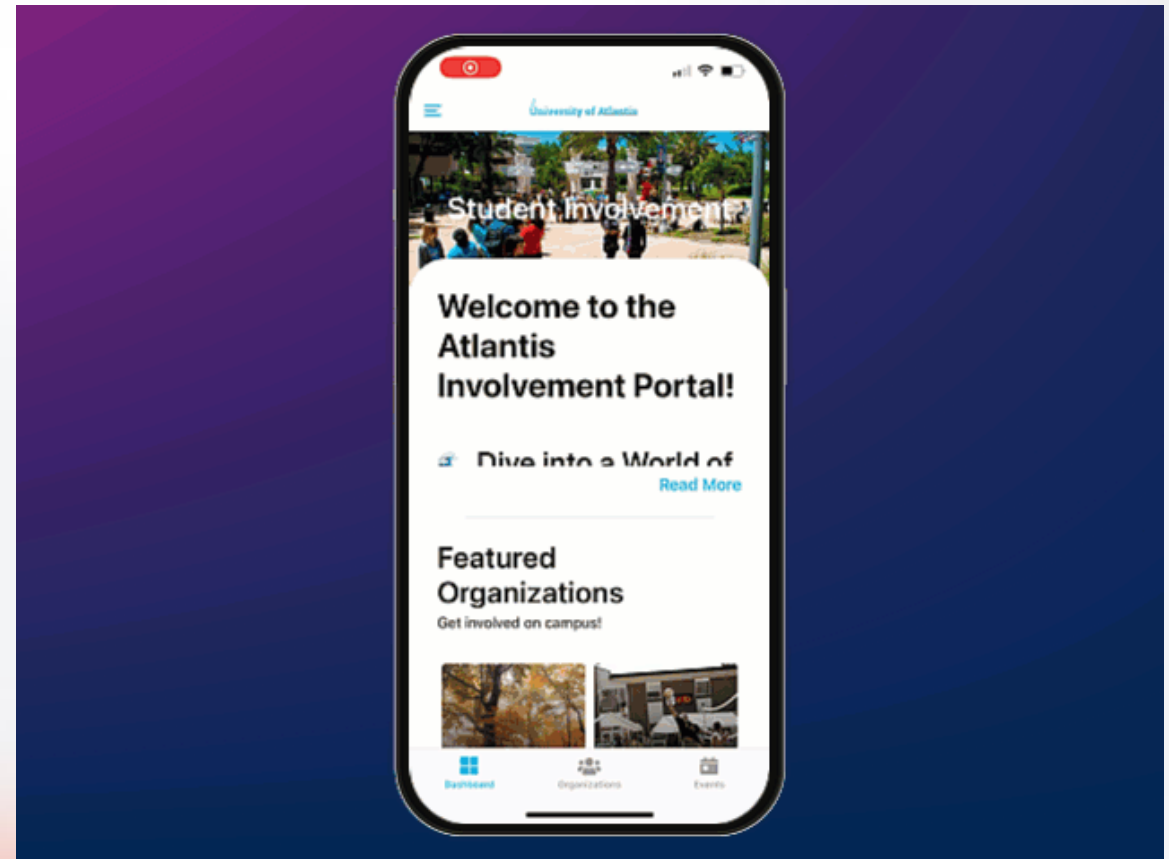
University of Atlantis

Student Involvement

Welcome to the Atlantis Involvement Portal!

Dive into a World of

Read More

Featured Organizations

Get involved on campus!

Dashboard

Organizations

Events